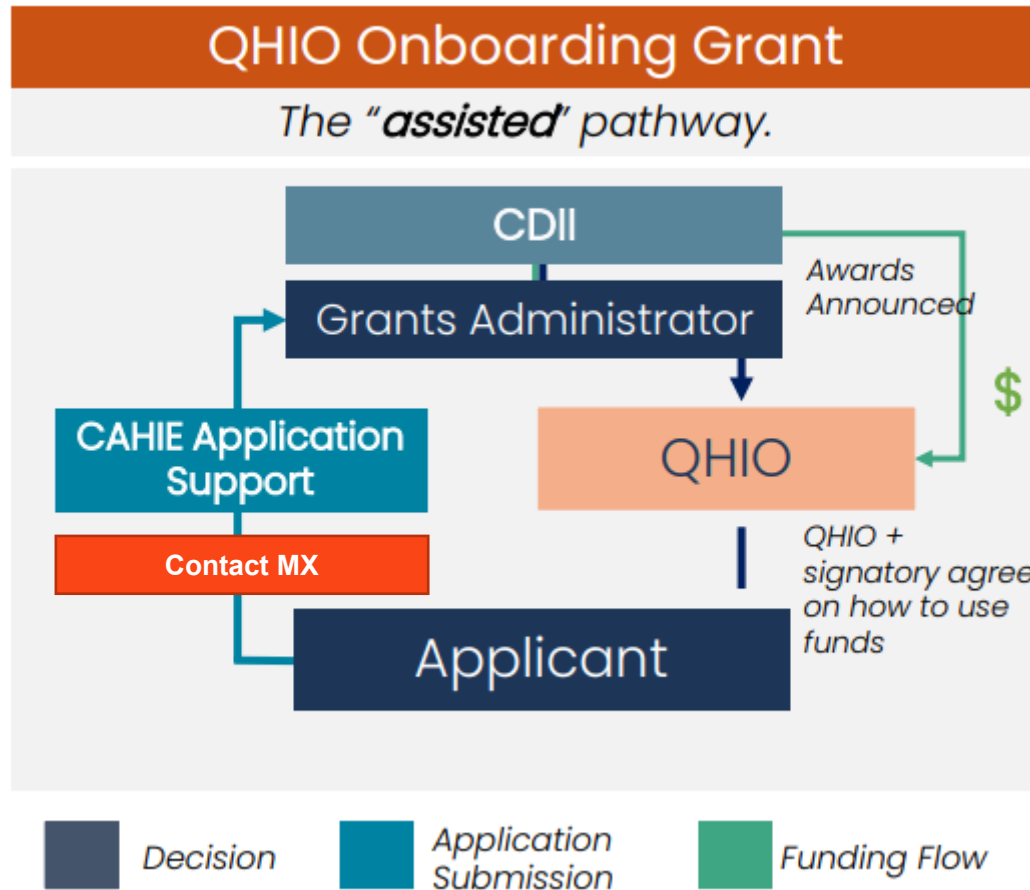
QHIO Onboarding Grant

The "assisted" pathway.

CDII

Grants Administrator

Awards Announced

$

CAHIE Application Support

QHIO

Contact MX

QHIO + signatory agree on how to use funds

Applicant

Decision

Application Submission

Funding Flow